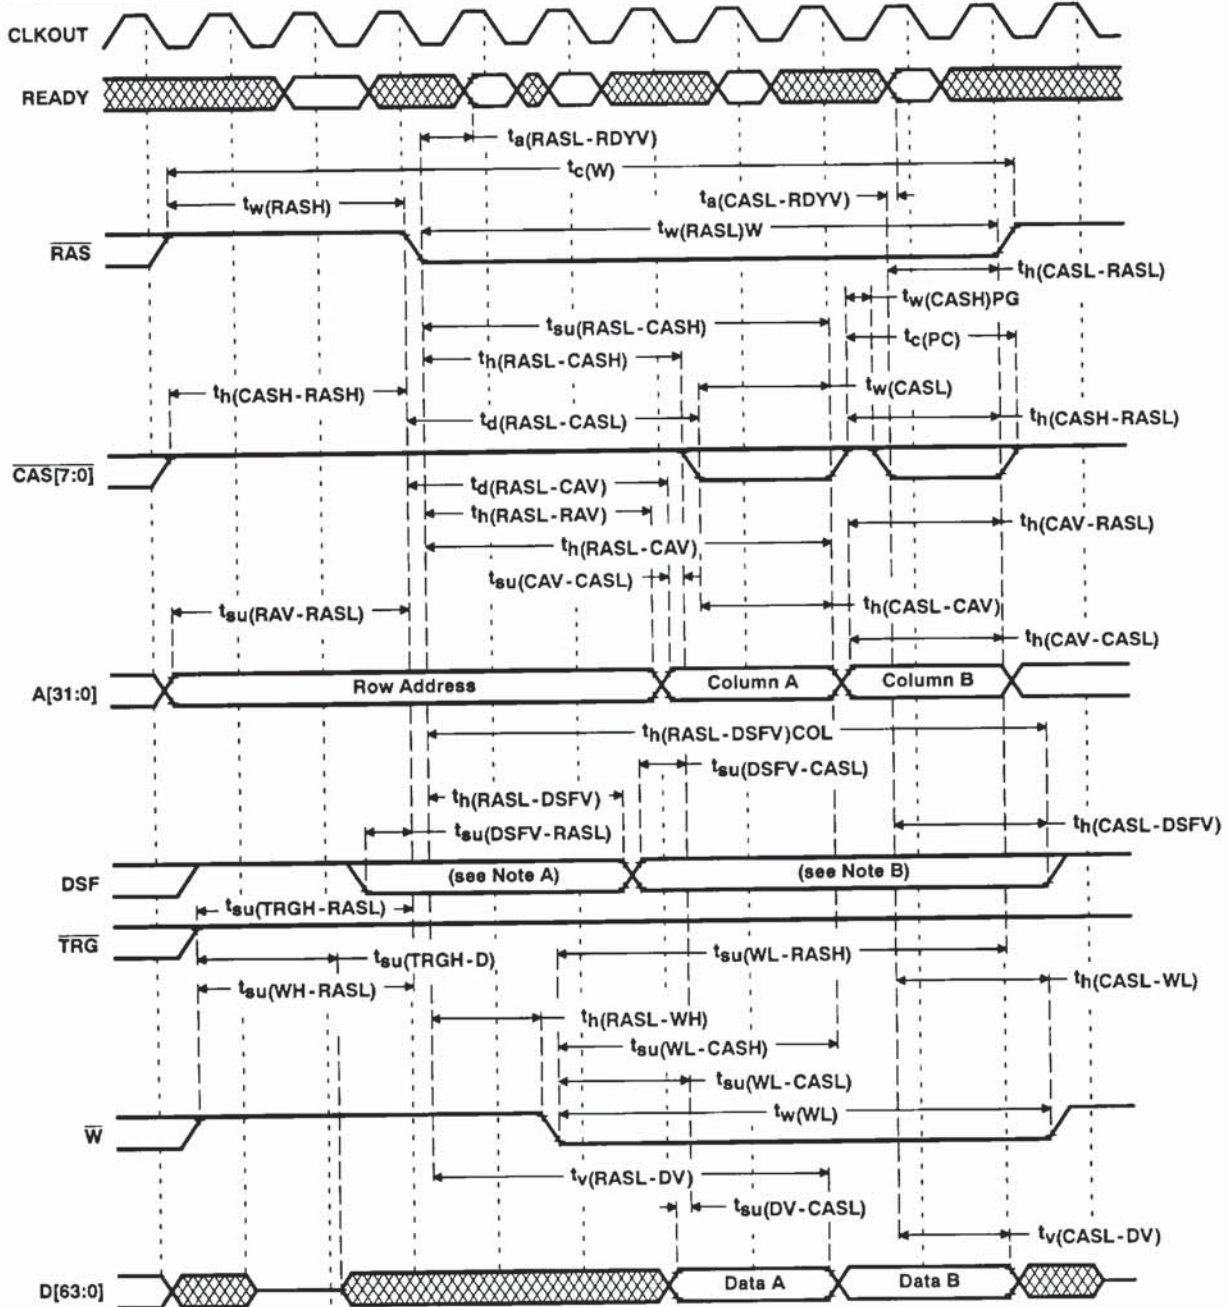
CLKOUT

READY

$t_{a(RASL-RDYV)}$

$t_{c(W)}$

$t_{a(CASL-RDYV)}$

$t_{w(RASH)}$

$t_{w(RASL)W}$

$\overline{RAS}$

$t_{h(CASL-RASL)}$

$t_{w(CASH)PG}$

$t_{su(RASL-CASH)}$

$t_{c(PC)}$

$t_{h(RASL-CASH)}$

$t_{w(CASL)}$

$t_{h(CASH-RASH)}$

$t_{d(RASL-CASL)}$

$t_{h(CASH-RASL)}$

$\overline{CAS[7:0]}$

$t_{d(RASL-CAV)}$

$t_{h(RASL-RAV)}$

$t_{h(CAV-RASL)}$

$t_{h(RASL-CAV)}$

$t_{su(CAV-CASL)}$

$t_{h(CASL-CAV)}$

$t_{su(RAV-RASL)}$

$t_{h(CAV-CASL)}$

A[31:0]

Row Address

Column A

Column B

$t_{h(RASL-DSFV)COL}$

$t_{su(DSFV-CASL)}$

$t_{h(RASL-DSFV)}$

$t_{su(DSFV-RASL)}$

$t_{h(CASL-DSFV)}$

DSF

(see Note A)

(see Note B)

$t_{su(TRGH-RASL)}$

$\overline{TRG}$

$t_{su(TRGH-D)}$

$t_{su(WL-RASH)}$

$t_{su(WH-RASL)}$

$t_{h(CASL-WL)}$

$t_{h(RASL-WH)}$

$t_{su(WL-CASH)}$

$t_{su(WL-CASL)}$

$t_{w(WL)}$

$\overline{W}$

$t_{v(RASL-DV)}$

$t_{su(DV-CASL)}$

$t_{v(CASL-DV)}$

D[63:0]

Data A

Data B